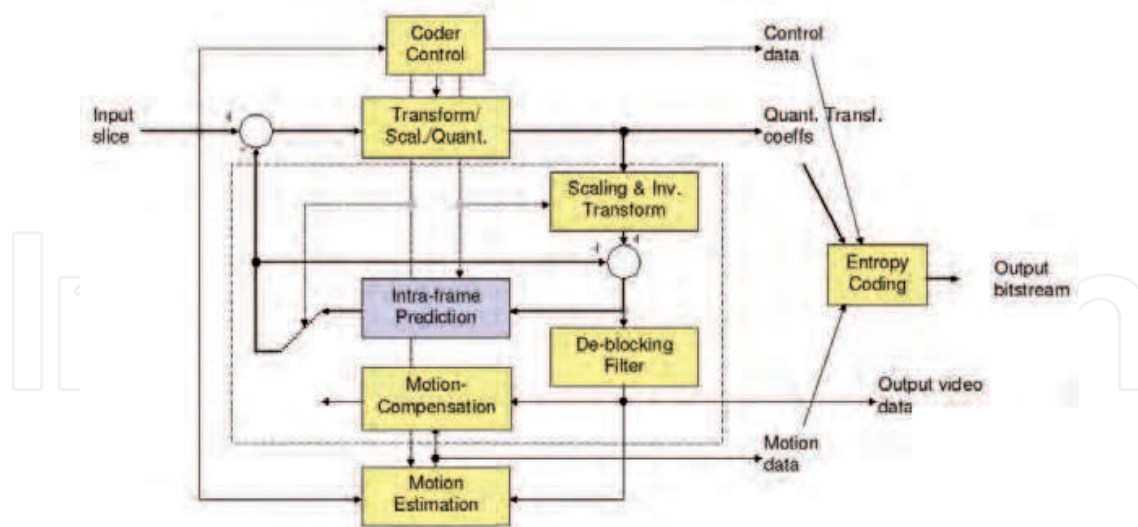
Coder Control

Control data

Input slice

Transform/ Scal./Quant.

Quant. Transf. coeffs

Scaling & Inv. Transform

Entropy Coding

Output bitstream

Intra-frame Prediction

De-blocking Filter

Motion-Compensation

Output video data

Motion data

Motion Estimation